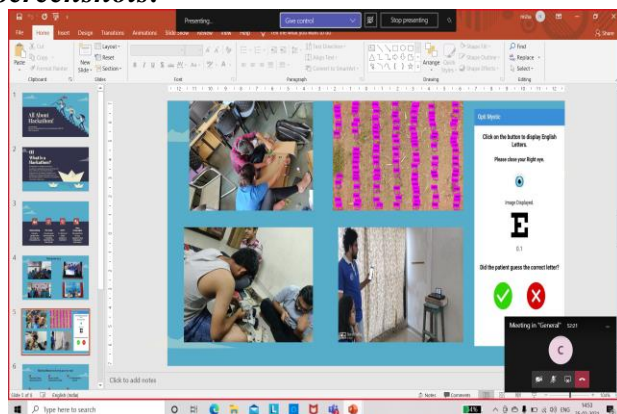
Screenshot:

Presenting...
Give control
Stop presenting

File Home Insert Design Transitions Animations Slide Show Review View Help
Tell me what you want to do
Share

Cut
Copy
Format Painter
Paste
Clipboard
New Slide
Layout
Reset
Section
Slides
Font
Paragraph
Text Direction
Align Text
Convert to SmartArt
Arrange
Quick Styles
Shape Fill
Shape Outline
Shape Effects
Drawing
Find
Replace
Select
Editing

All About Hackathon!
What is a Hackathon?

Opti Mystic
Click on the button to display English Letters.
Please close your Right eye.
Image Displayed.
E
0.1
Did the patient guess the correct letter?

Click to add notes

Meeting in "General"
C

Slide 5 of 6
English (India)
Notes
Comments

Type here to search
ENG